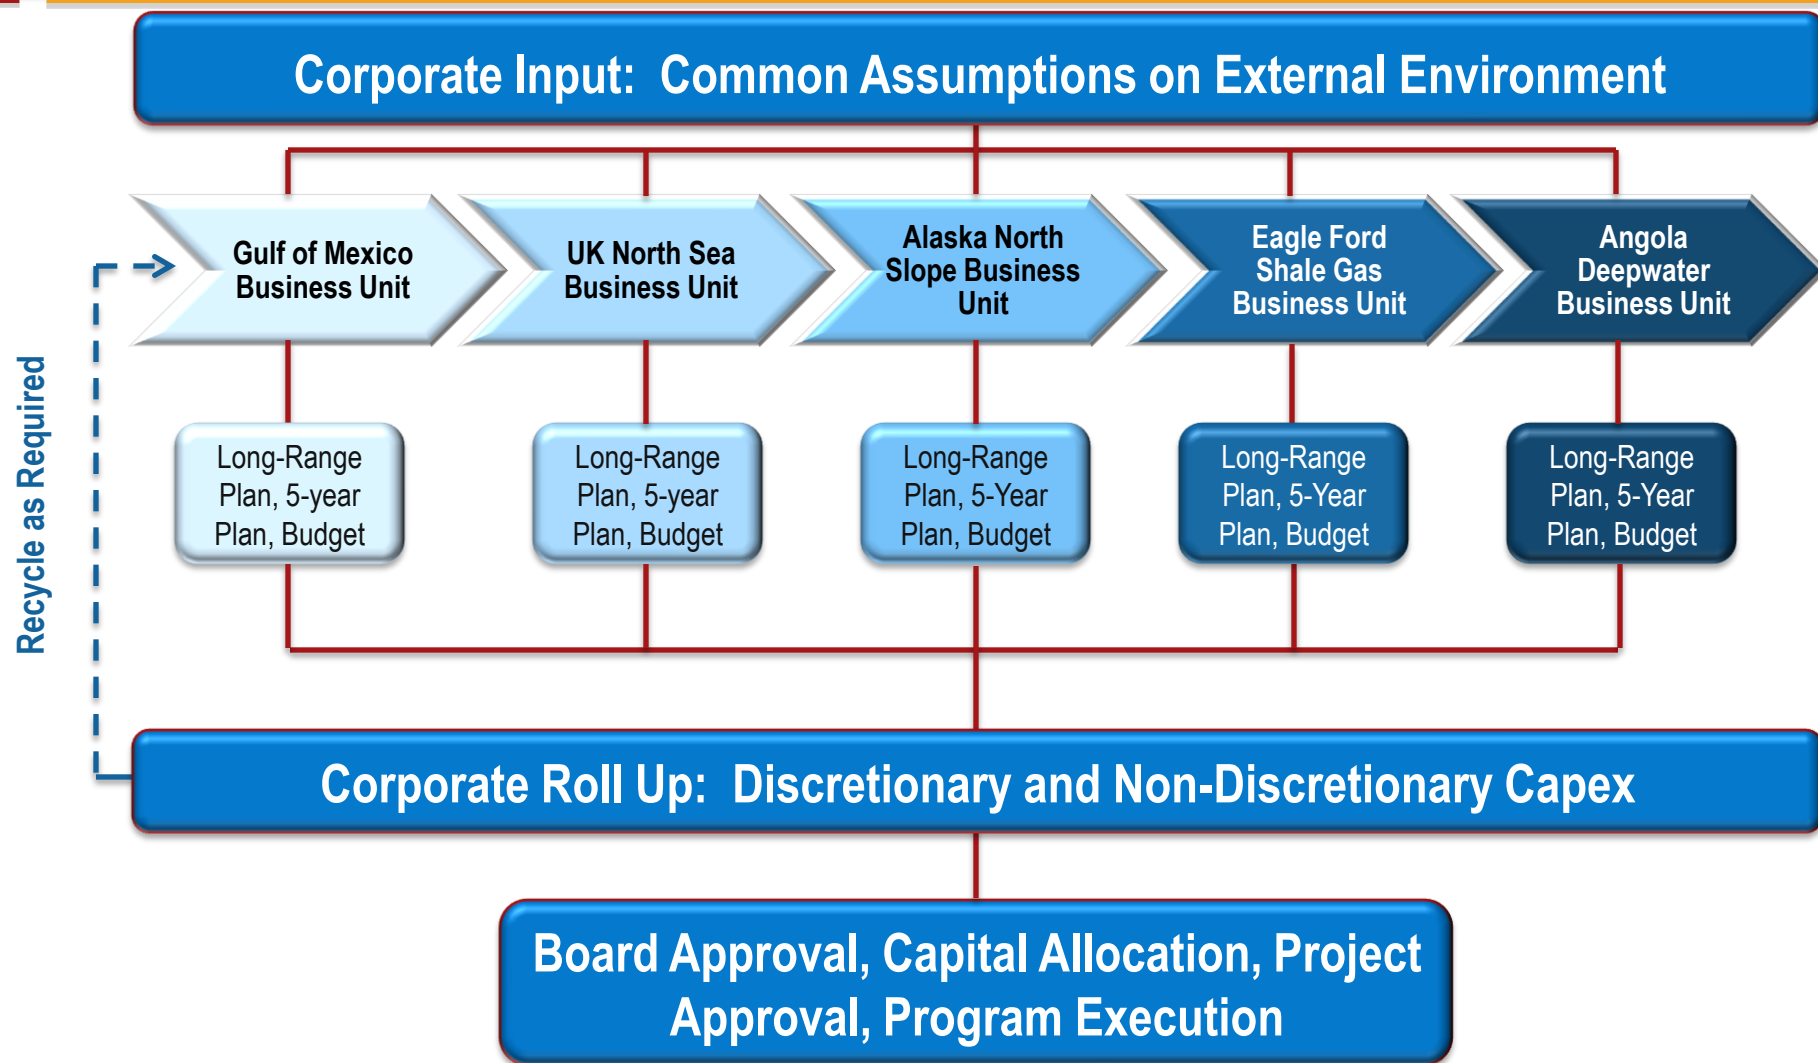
Corporate Input: Common Assumptions on External Environment

Recycle as Required

Gulf of Mexico Business Unit

UK North Sea Business Unit

Alaska North Slope Business Unit

Eagle Ford Shale Gas Business Unit

Angola Deepwater Business Unit

Long-Range Plan, 5-year Plan, Budget

Long-Range Plan, 5-year Plan, Budget

Long-Range Plan, 5-Year Plan, Budget

Long-Range Plan, 5-Year Plan, Budget

Long-Range Plan, 5-Year Plan, Budget

Corporate Roll Up: Discretionary and Non-Discretionary Capex

Board Approval, Capital Allocation, Project Approval, Program Execution